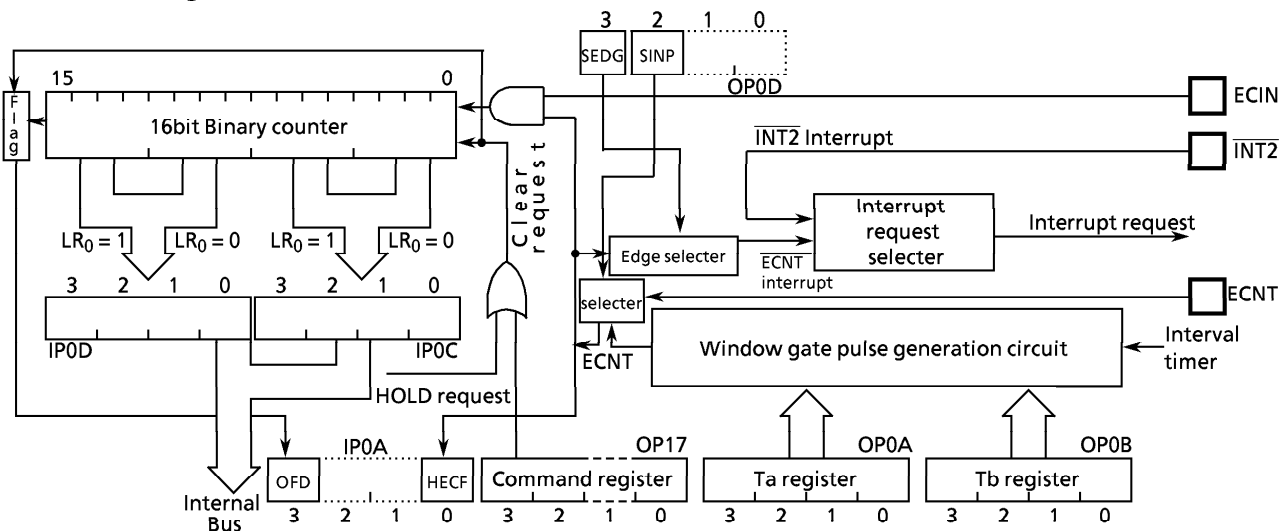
3 2 1 0
SEDG SINP
OP0D
ECIN
15 0
Flag
16bit Binary counter
$\overline{INT2}$ Interrupt
$\overline{INT2}$
Clear request
Interrupt request selecter
Interrupt request
$LR_0 = 1$ $LR_0 = 0$ $LR_0 = 1$ $LR_0 = 0$
Edge selecter
$\overline{ECNT}$ interrupt
3 2 1 0 3 2 1 0
selecter
ECNT
IP0D IP0C
ECNT
Window gate pulse generation circuit
Interval timer
HOLD request
IP0A
OP17
OP0A
OP0B
OFD
HECF
Command register
Ta register
Tb register
Internal Bus
3 2 1 0 3 2 1 0 3 2 1 0 3 2 1 0